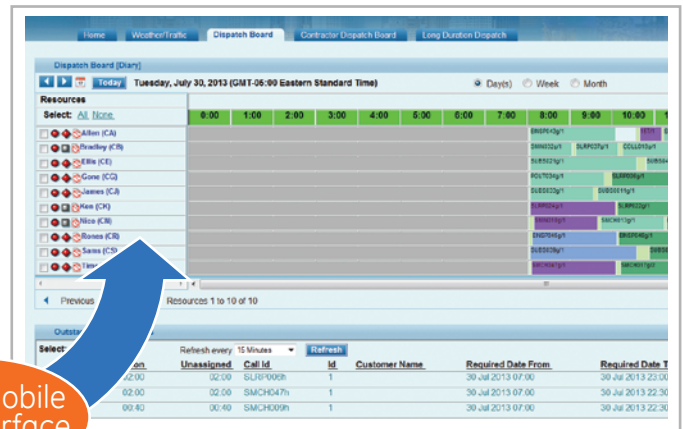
Home | Weather/Traffic | Dispatch Board | Contractor Dispatch Board | Long Duration Dispatch

Dispatch Board [Diary]

Today Tuesday, July 30, 2013 (GMT-05:00 Eastern Standard Time)

Day(s) Week Month

Resources

Select: All None

| 0:00 | 1:00 | 2:00 | 3:00 | 4:00 | 5:00 | 6:00 | 7:00 | 8:00 | 9:00 | 10:00 |
|---|---|---|---|---|---|---|---|---|---|---|

Allen (CA)
Bradley (CB)
Ellis (CE)
Gone (CG)
James (CJ)
Ken (CK)
Nico (CN)
Rones (CR)
Saiss (CS)
Tim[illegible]

ENGP043g/1
SMN032g/1 SLRP037g/1 CCLL013g/1
SUES021g/1
PDLT034g/1 SLRP036g/1
SUES020g/1 SUES011g/1
SLRP024g/1 SLRP022g/1
SMND25g/1 SMCH013g/1
ENGP046g/1 ENGP045g/1
SUES028g/1
SMCH014g/1 SMCH017g/1

Previous | Resources 1 to 10 of 10

Outsta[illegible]

Select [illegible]

Refresh every 15 Minutes Refresh

| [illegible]on | Unassigned | Call Id | Id | Customer Name | Required Date From | Required Date T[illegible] |
|---|---|---|---|---|---|---|
| 02:00 | 02:00 | SLRP009h | 1 | | 30 Jul 2013 07:00 | 30 Jul 2013 23:00 |
| 02:00 | 02:00 | SMCH047h | 1 | | 30 Jul 2013 07:00 | 30 Jul 2013 22:30 |
| 00:40 | 00:40 | SMCH009h | 1 | | 30 Jul 2013 07:00 | 30 Jul 2013 22:30 |

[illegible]obile
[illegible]rface